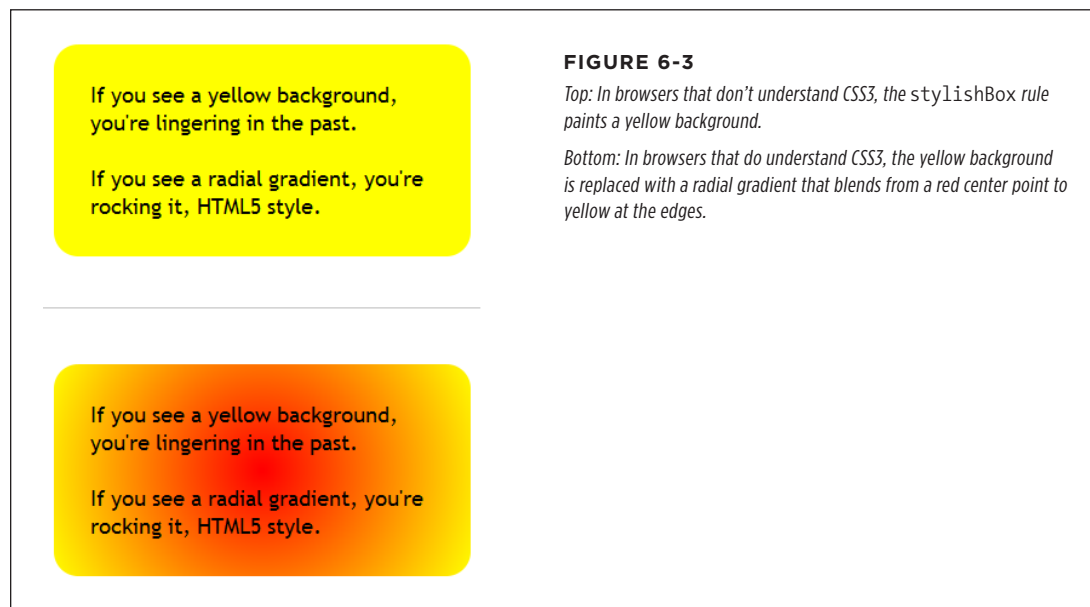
If you see a yellow background, you're lingering in the past.

If you see a radial gradient, you're rocking it, HTML5 style.

If you see a yellow background, you're lingering in the past.

If you see a radial gradient, you're rocking it, HTML5 style.

FIGURE 6-3

Top: In browsers that don't understand CSS3, the stylishBox rule paints a yellow background.

Bottom: In browsers that do understand CSS3, the yellow background is replaced with a radial gradient that blends from a red center point to yellow at the edges.